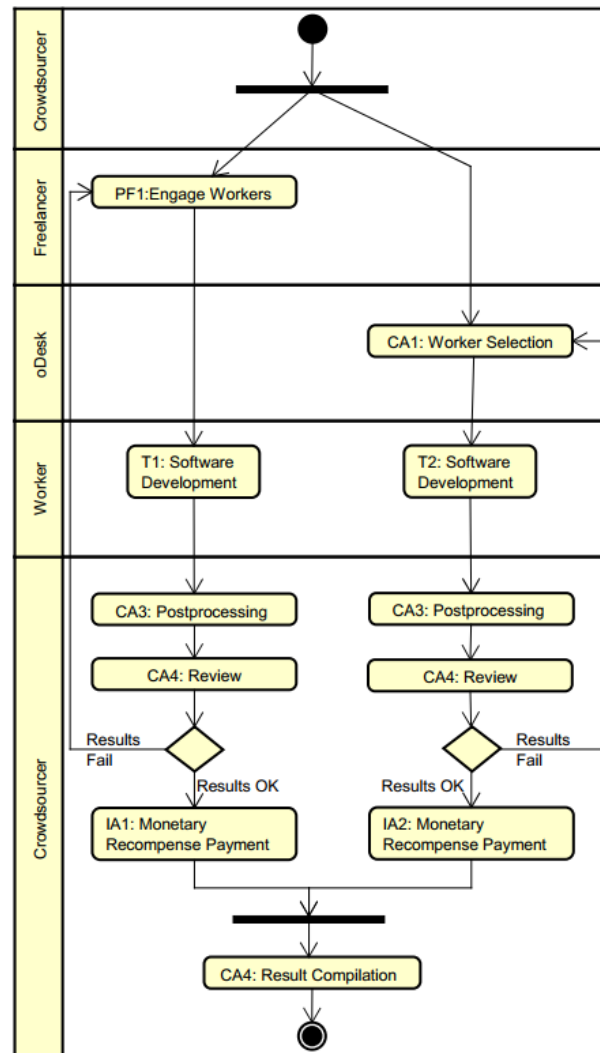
Crowdsourcer

Freelancer

PF1:Engage Workers

oDesk

CA1: Worker Selection

Worker

T1: Software Development

T2: Software Development

Crowdsourcer

CA3: Postprocessing

CA3: Postprocessing

CA4: Review

CA4: Review

Results Fail

Results OK

Results OK

Results Fail

IA1: Monetary Recompense Payment

IA2: Monetary Recompense Payment

CA4: Result Compilation